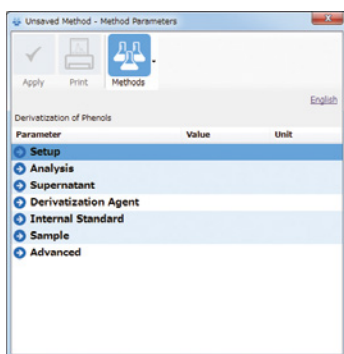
Unsaved Method - Method Parameters

Apply Print Methods

English

Derivatization of Phenols

| Parameter | Value | Unit |
|---|---|---|
| Setup | | |
| Analysis | | |
| Supernatant | | |
| Derivatization Agent | | |
| Internal Standard | | |
| Sample | | |
| Advanced | | |